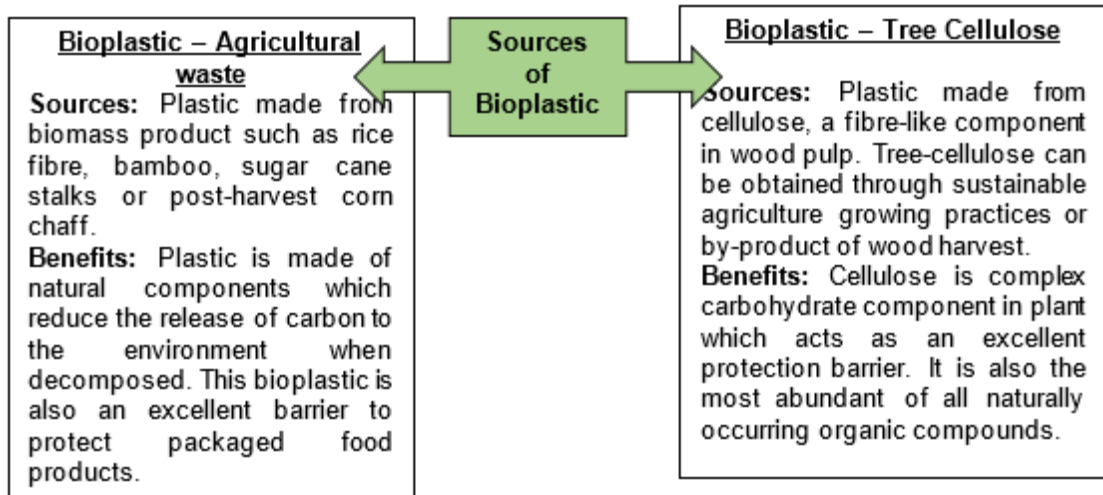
Bioplastic – Agricultural waste

Sources: Plastic made from biomass product such as rice fibre, bamboo, sugar cane stalks or post-harvest corn chaff.

Benefits: Plastic is made of natural components which reduce the release of carbon to the environment when decomposed. This bioplastic is also an excellent barrier to protect packaged food products.

Sources of Bioplastic

Bioplastic – Tree Cellulose

Sources: Plastic made from cellulose, a fibre-like component in wood pulp. Tree-cellulose can be obtained through sustainable agriculture growing practices or by-product of wood harvest.

Benefits: Cellulose is complex carbohydrate component in plant which acts as an excellent protection barrier. It is also the most abundant of all naturally occurring organic compounds.